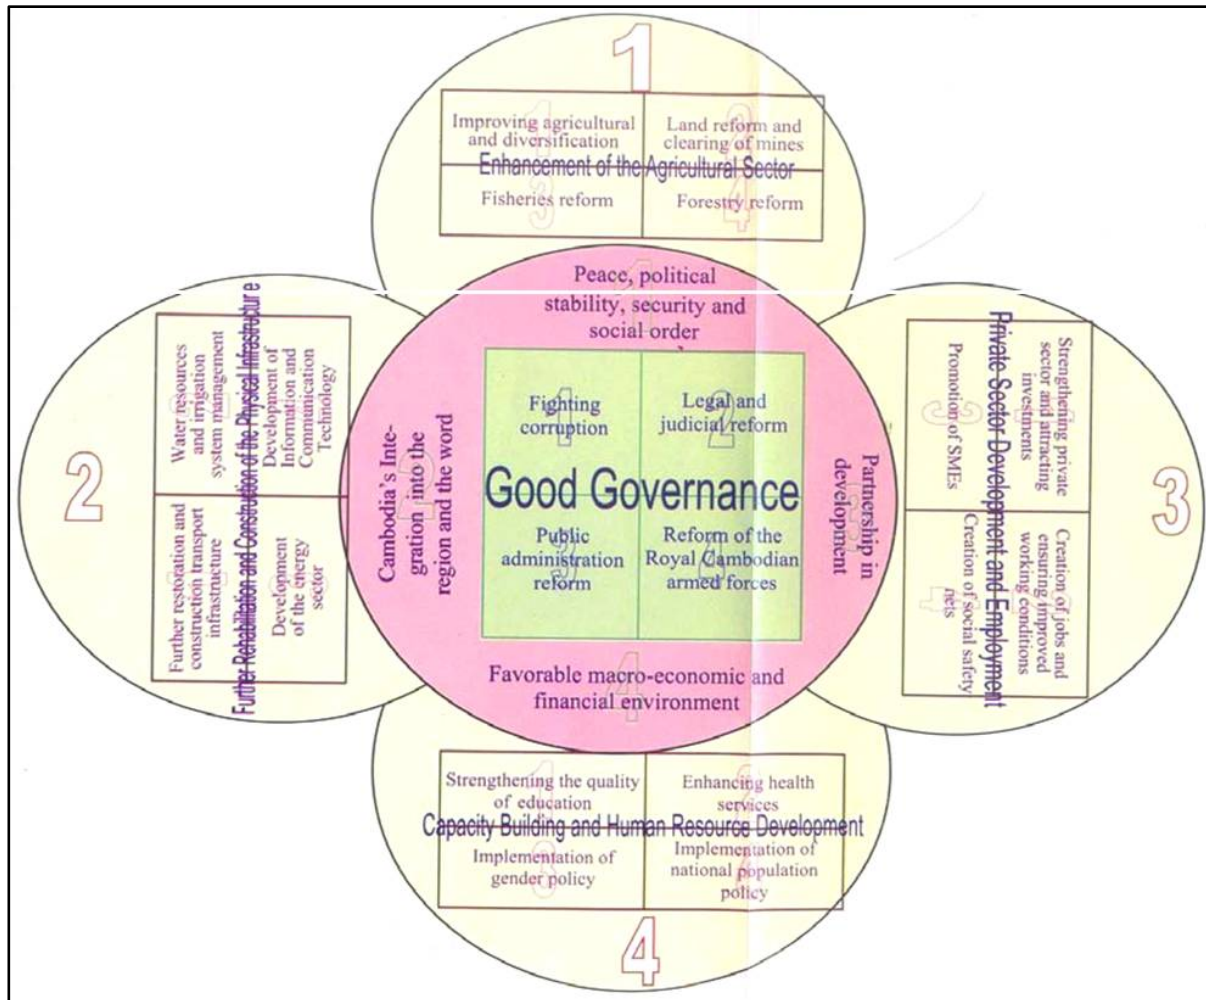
1

Improving agricultural and diversification

Land reform and clearing of mines

Enhancement of the Agricultural Sector

Fisheries reform

Forestry reform

Peace, political stability, security and social order

Fighting corruption

Legal and judicial reform

Good Governance

Public administration reform

Reform of the Royal Cambodian armed forces

Cambodia's Integration into the region and the word

Partnership in development

Favorable macro-economic and financial environment

2

Further Rehabilitation and Construction of the Physical Infrastructure

Water resources and irrigation system management

Development of Information and Communication Technology

Further restoration and construction transport infrastructure

Development of the energy sector

3

Private Sector Development and Employment

Strengthening private sector and attracting investments

Promotion of SMEs

Creation of jobs and ensuring improved working conditions

Creation of social safety nets

Strengthening the quality of education

Enhancing health services

Capacity Building and Human Resource Development

Implementation of gender policy

Implementation of national population policy

4